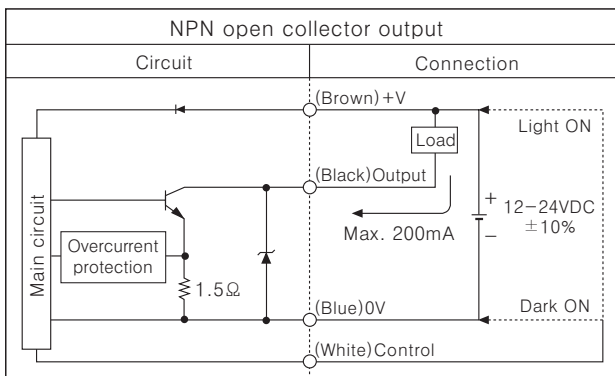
NPN open collector output

| Circuit | Connection |
|---|---|

Main circuit

Overcurrent protection

1.5Ω

(Brown)+V

Load

Light ON

(Black)Output

+

−

12−24VDC ±10%

Max. 200mA

(Blue)0V

Dark ON

(White)Control